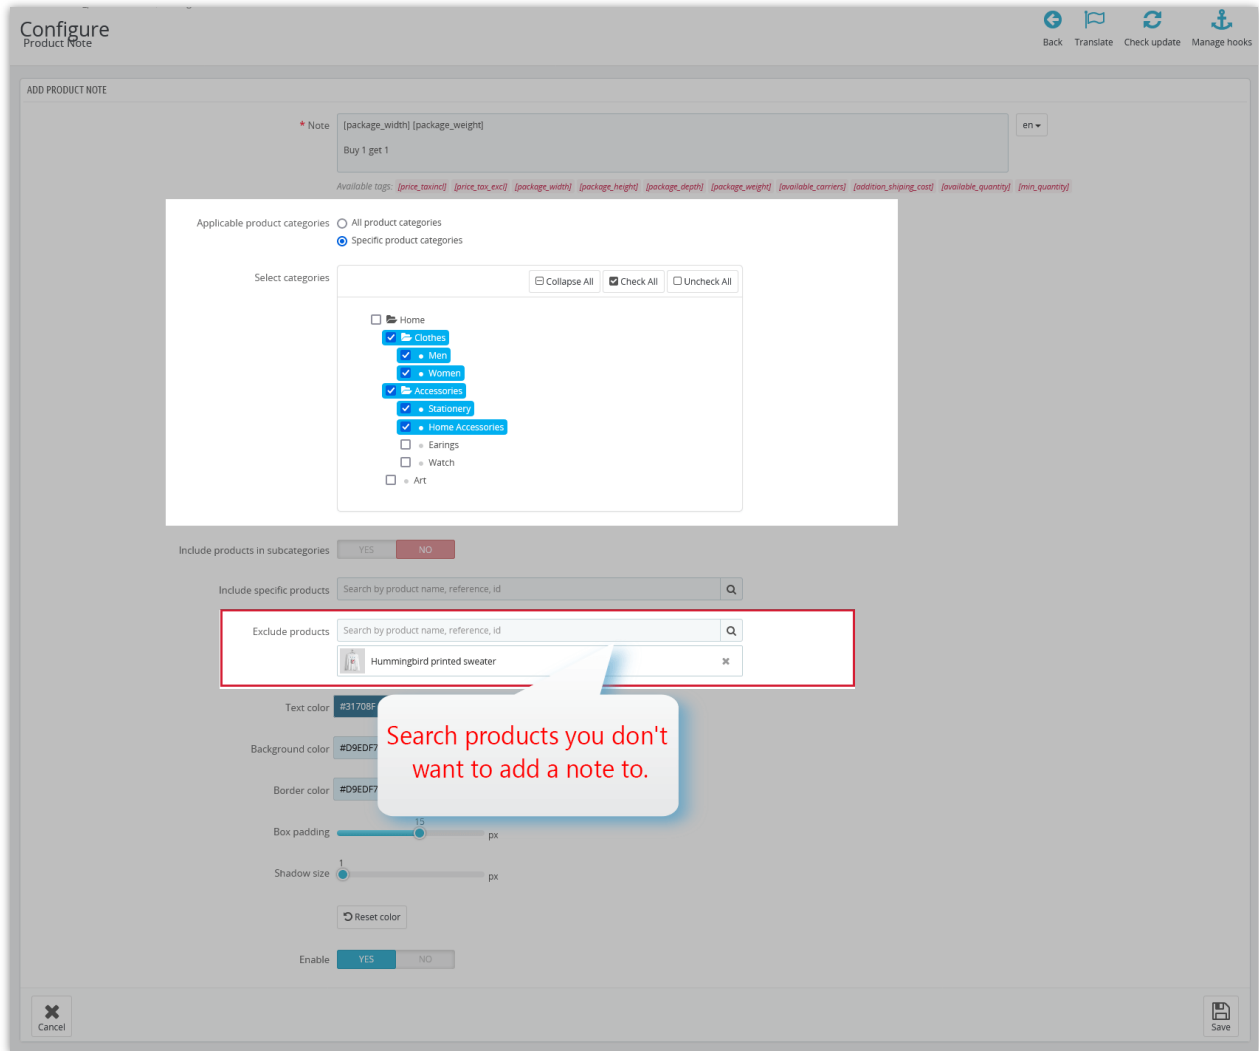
Configure
Product Note

Back Translate Check update Manage hooks

ADD PRODUCT NOTE

* Note [package_width] [package_weight]

Buy 1 get 1

en

Available tags: [price_taxincl] [price_tax_excl] [package_width] [package_height] [package_depth] [package_weight] [available_carriers] [addition_shiping_cost] [available_quantity] [min_quantity]

Applicable product categories All product categories
Specific product categories

Select categories Collapse All Check All Uncheck All

Home
Clothes
Men
Women
Accessories
Stationery
Home Accessories
Earings
Watch
Art

Include products in subcategories YES NO

Include specific products Search by product name, reference, id

Exclude products Search by product name, reference, id

Hummingbird printed sweater

Text color #31708F

Search products you don't want to add a note to.

Background color #D9EDF7

Border color #D9EDF7

Box padding 15 px

Shadow size 1 px

Reset color

Enable YES NO

Cancel

Save